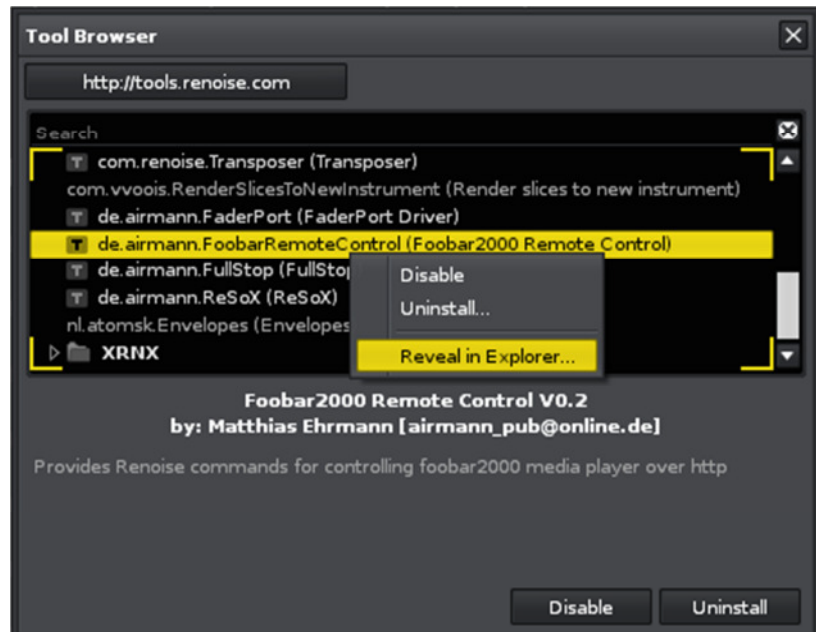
Tool Browser

http://tools.renoise.com

Search

com.renoise.Transposer (Transposer)
com.vvoois.RenderSlicesToNewInstrument (Render slices to new instrument)
de.airmann.FaderPort (FaderPort Driver)
de.airmann.FoobarRemoteControl (Foobar2000 Remote Control)
de.airmann.FullStop (FullStop
de.airmann.ReSoX (ReSoX)
nl.atomsk.Envelopes (Envelopes
XRNX

Disable
Uninstall...
Reveal in Explorer...

Foobar2000 Remote Control V0.2
by: Matthias Ehrmann [airmann_pub@online.de]

Provides Renoise commands for controlling foobar2000 media player over http

Disable
Uninstall